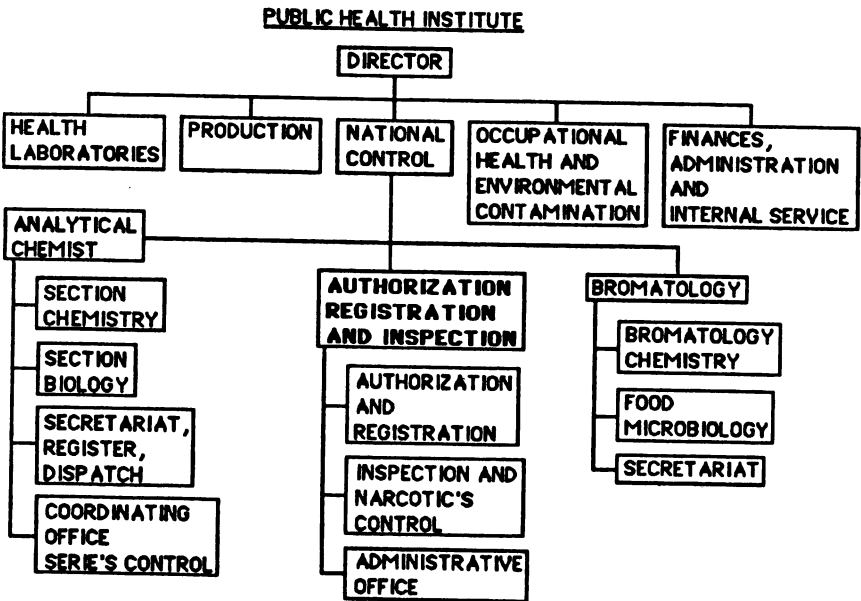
PUBLIC HEALTH INSTITUTE

DIRECTOR

HEALTH LABORATORIES

PRODUCTION

NATIONAL CONTROL

OCCUPATIONAL HEALTH AND ENVIRONMENTAL CONTAMINATION

FINANCES, ADMINISTRATION AND INTERNAL SERVICE

ANALYTICAL CHEMIST

SECTION CHEMISTRY

SECTION BIOLOGY

SECRETARIAT, REGISTER, DISPATCH

COORDINATING OFFICE SERIE'S CONTROL

AUTHORIZATION REGISTRATION AND INSPECTION

AUTHORIZATION AND REGISTRATION

INSPECTION AND NARCOTIC'S CONTROL

ADMINISTRATIVE OFFICE

BROMATOLOGY

BROMATOLOGY CHEMISTRY

FOOD MICROBIOLOGY

SECRETARIAT